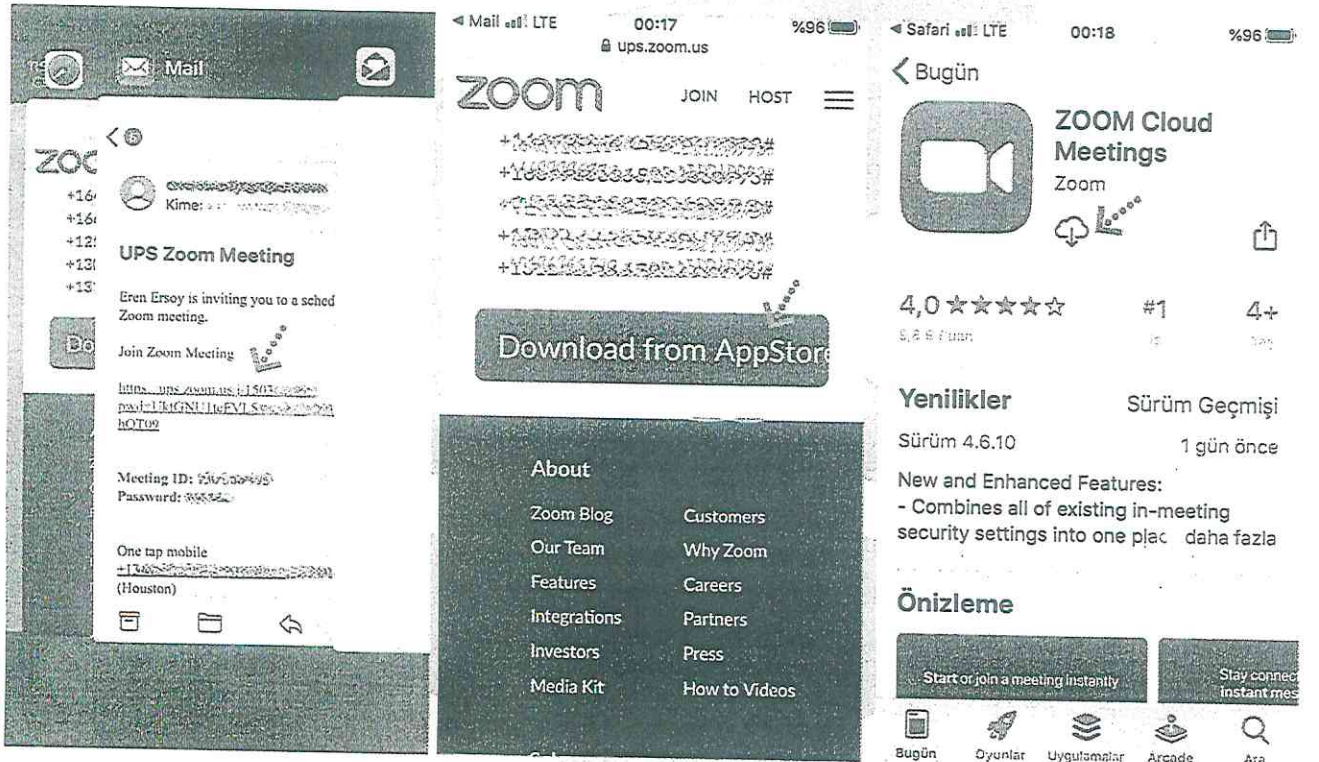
Mail

ZOO
+16
+16
+12
+13
+13
Do

< 6

Kime: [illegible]

UPS Zoom Meeting

Eren Ersoy is inviting you to a sched Zoom meeting.

Join Zoom Meeting

https://ups.zoom.us/j/1503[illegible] pwd=UktGNU1teFVLS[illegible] hOT09

Meeting ID: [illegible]
Password: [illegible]

One tap mobile
+1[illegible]
(Houston)

◂ Mail LTE 00:17 %96
ups.zoom.us

zoom JOIN HOST

+1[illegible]#
+1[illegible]#
+1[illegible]#
+1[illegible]#
+1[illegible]#

Download from AppStore

About

Zoom Blog
Our Team
Features
Integrations
Investors
Media Kit

Customers
Why Zoom
Careers
Partners
Press
How to Videos

◂ Safari LTE 00:18 %96

< Bugün

ZOOM Cloud Meetings
Zoom

4,0 ★★★★☆
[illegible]

#1

4+

Yenilikler
Sürüm Geçmişi

Sürüm 4.6.10
1 gün önce

New and Enhanced Features:
- Combines all of existing in-meeting security settings into one plac daha fazla

Önizleme

Start or join a meeting instantly

Stay connec instant mes

Bugün Oyunlar Uygulamalar Arcade Ara